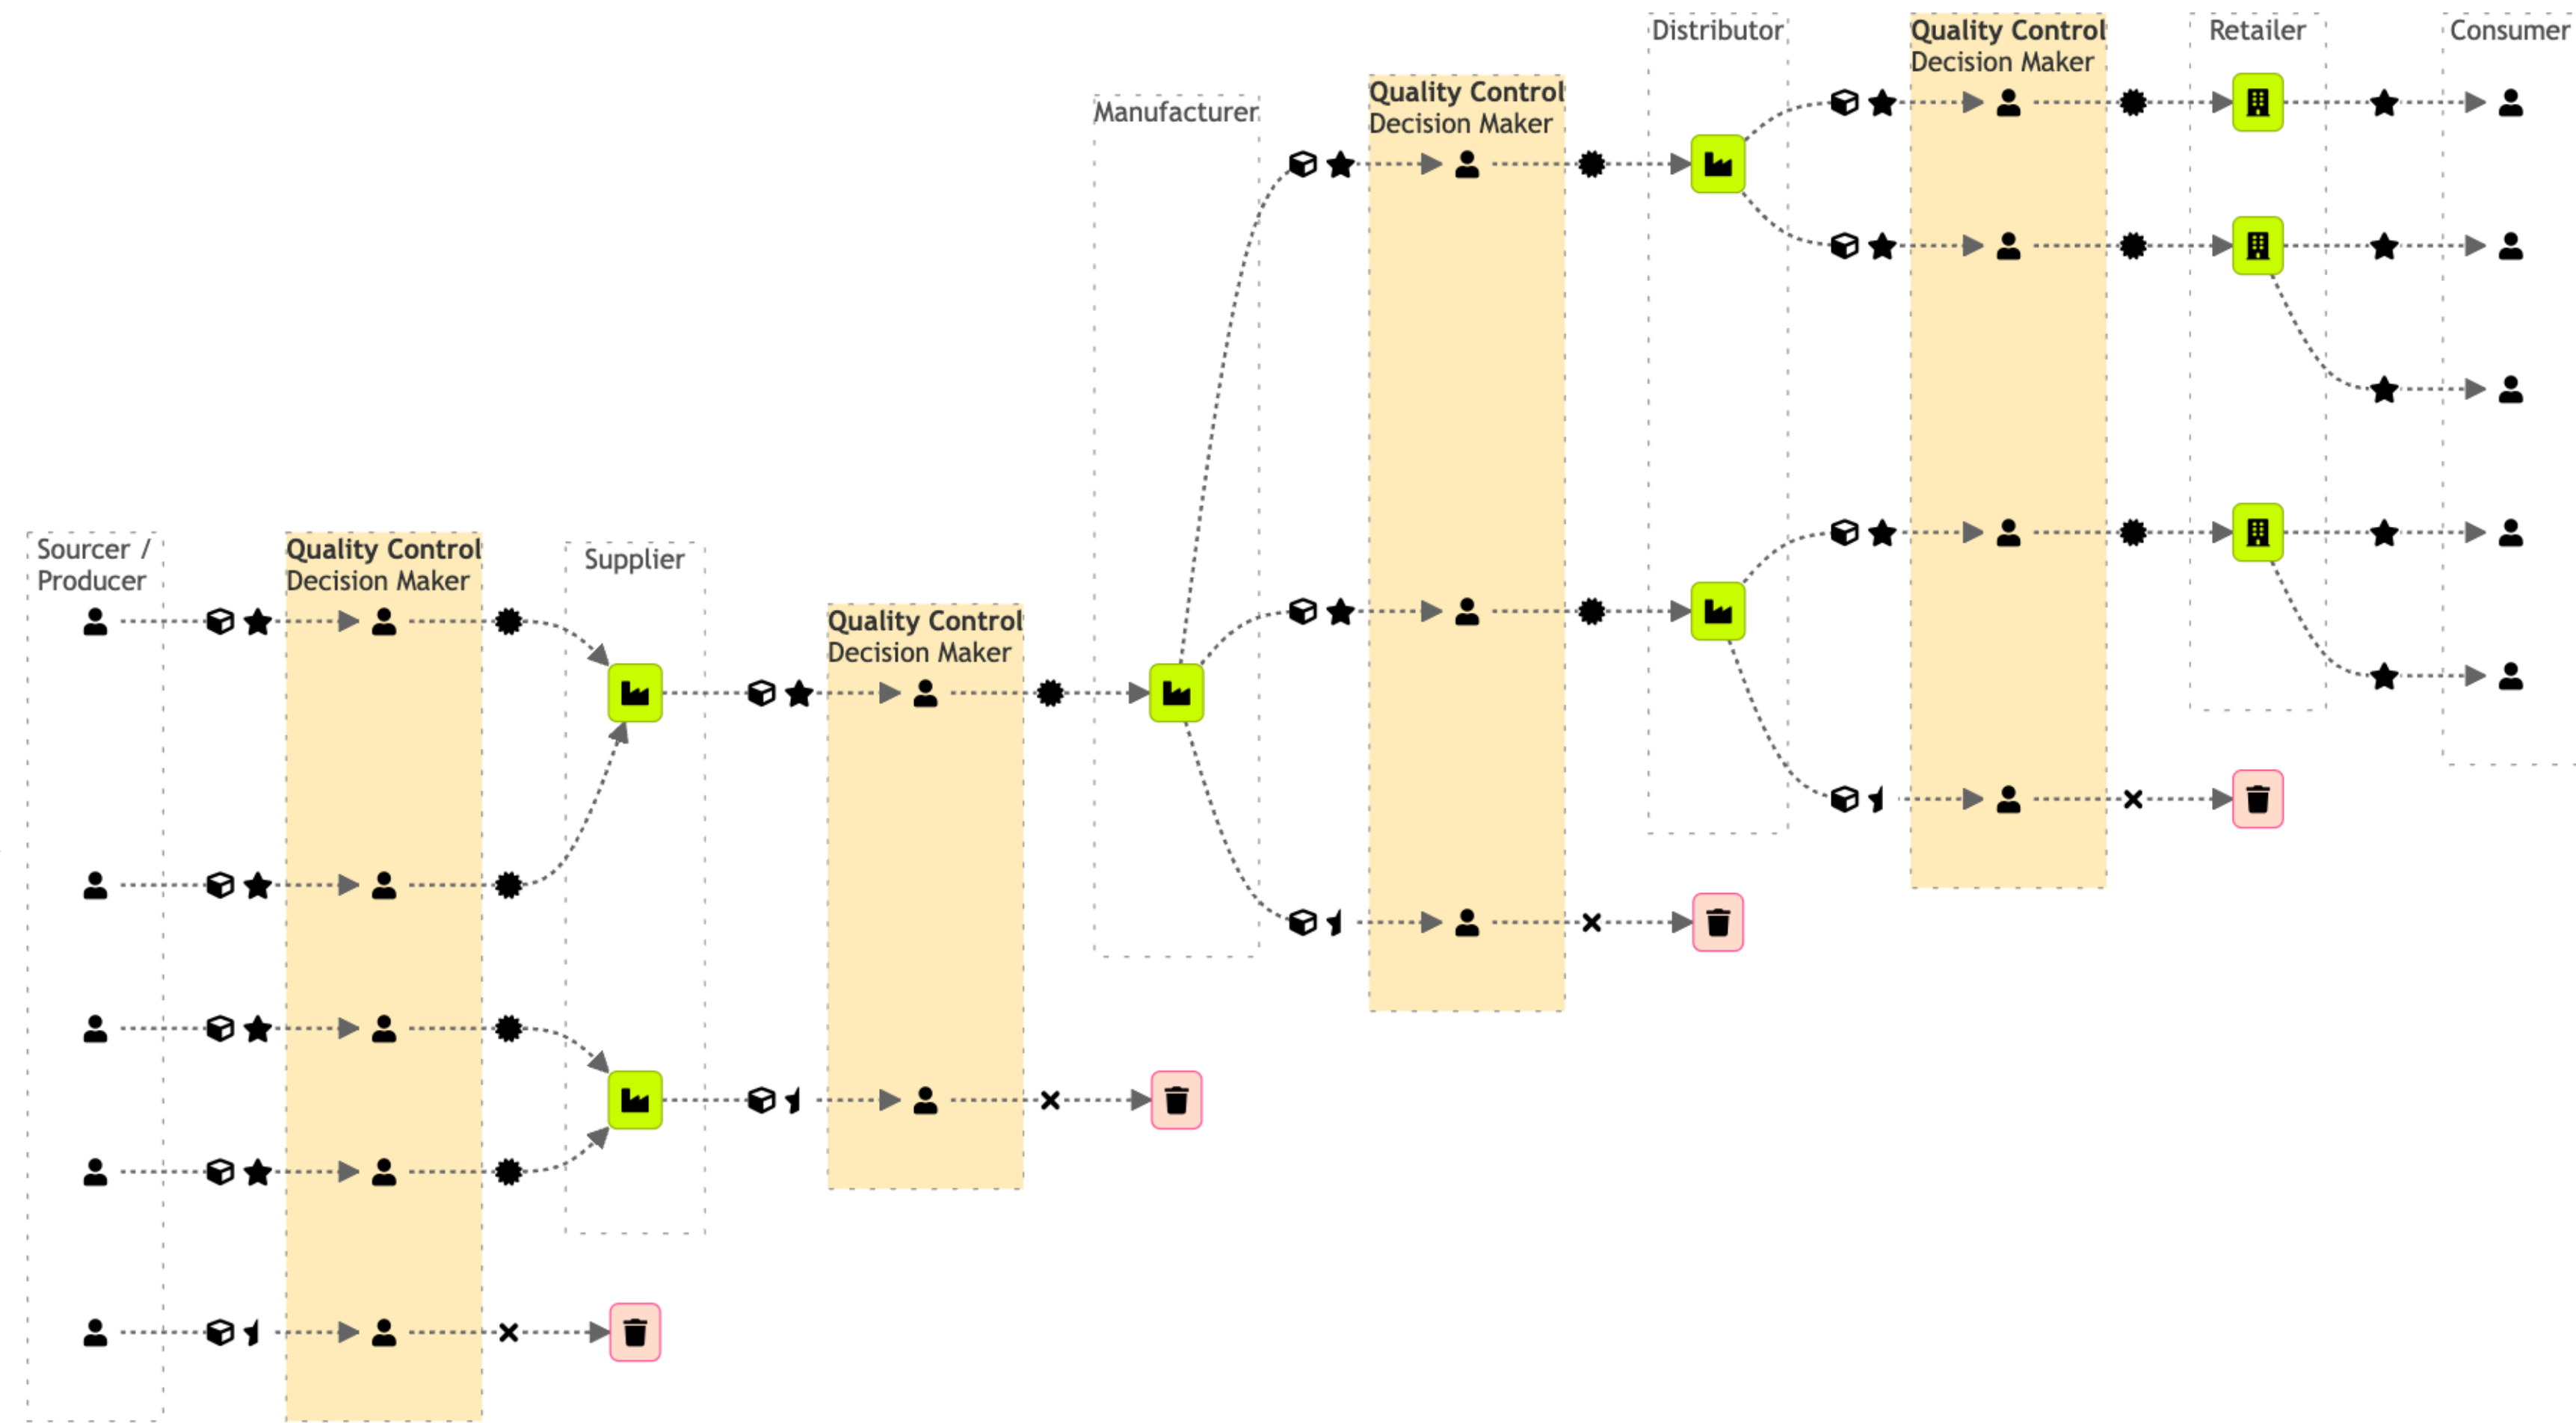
Sourcer / Producer

Quality Control
Decision Maker

Supplier

Quality Control
Decision Maker

Manufacturer

Quality Control
Decision Maker

Distributor

Quality Control
Decision Maker

Retailer

Consumer